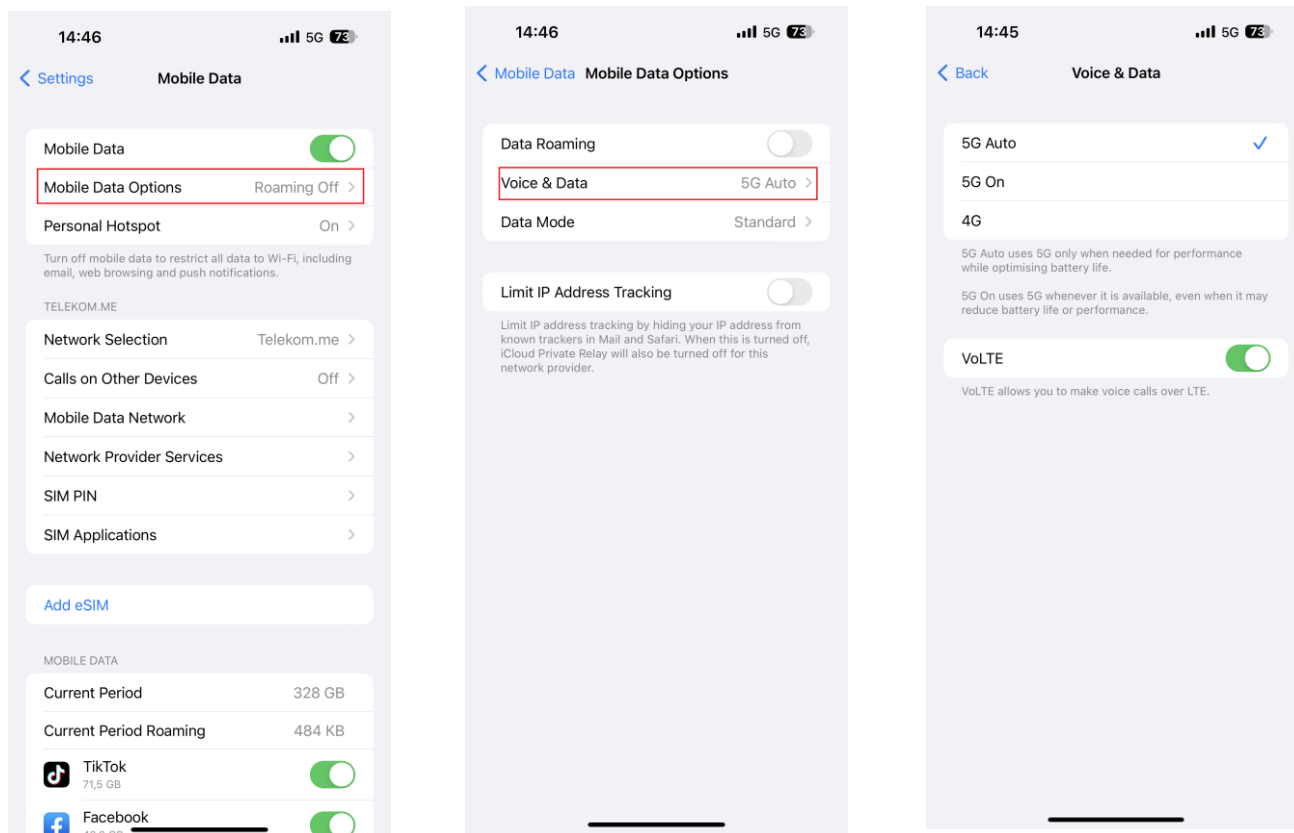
14:46
5G 73

Settings
Mobile Data

Mobile Data
Mobile Data Options Roaming Off
Personal Hotspot On

Turn off mobile data to restrict all data to Wi-Fi, including email, web browsing and push notifications.

TELEKOM.ME
Network Selection Telekom.me
Calls on Other Devices Off
Mobile Data Network
Network Provider Services
SIM PIN
SIM Applications

Add eSIM

MOBILE DATA
Current Period 328 GB
Current Period Roaming 484 KB
TikTok
71,5 GB
Facebook
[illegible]

14:46
5G 73

Mobile Data
Mobile Data Options

Data Roaming
Voice & Data 5G Auto
Data Mode Standard

Limit IP Address Tracking

Limit IP address tracking by hiding your IP address from known trackers in Mail and Safari. When this is turned off, iCloud Private Relay will also be turned off for this network provider.

14:45
5G 73

Back
Voice & Data

5G Auto
5G On
4G

5G Auto uses 5G only when needed for performance while optimising battery life.

5G On uses 5G whenever it is available, even when it may reduce battery life or performance.

VoLTE

VoLTE allows you to make voice calls over LTE.